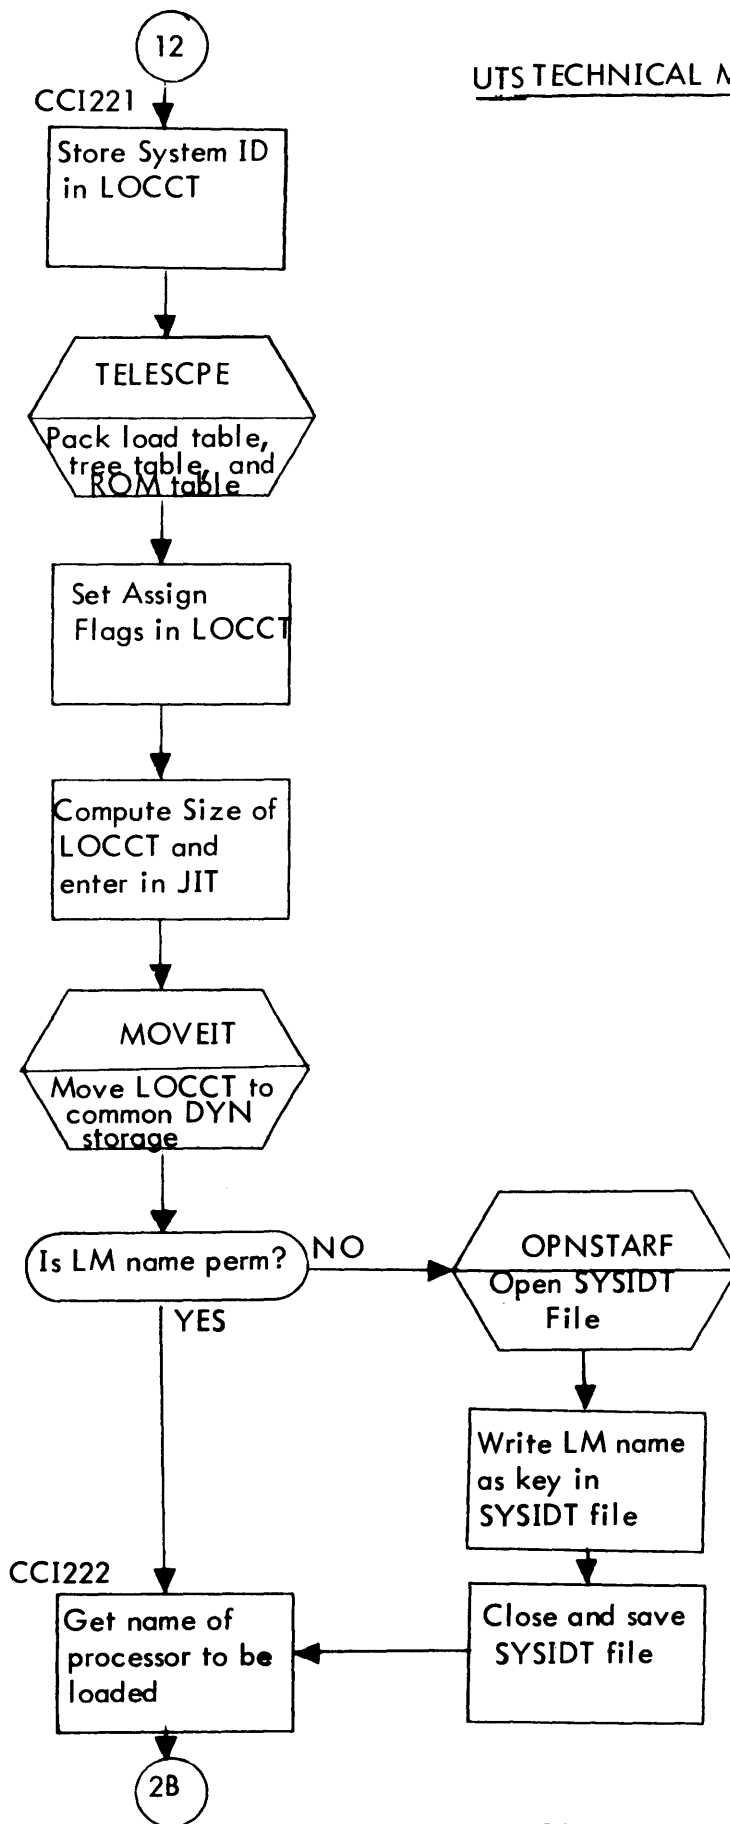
12

CCI221

UTS TECHNICAL M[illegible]

Store System ID in LOCCT

TELESCPE

Pack load table, tree table, and ROM table

Set Assign Flags in LOCCT

Compute Size of LOCCT and enter in JIT

MOVEIT

Move LOCCT to common DYN storage

Is LM name perm?

NO

YES

OPNSTARF

Open SYSIDT File

Write LM name as key in SYSIDT file

CCI222

Get name of processor to be loaded

Close and save SYSIDT file

2B